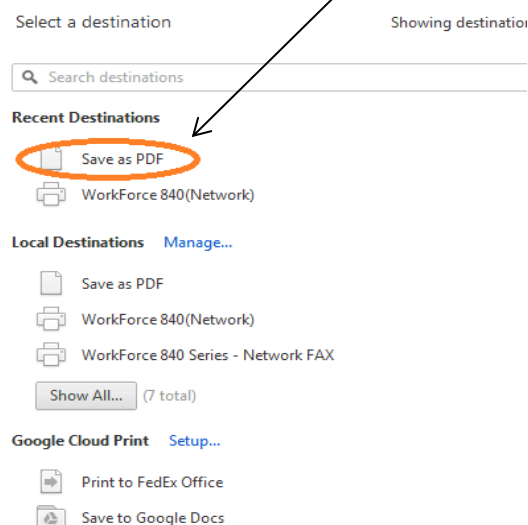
Select a destination

Showing destination

Search destinations

Recent Destinations

Save as PDF

WorkForce 840(Network)

Local Destinations Manage...

Save as PDF

WorkForce 840(Network)

WorkForce 840 Series - Network FAX

Show All... (7 total)

Google Cloud Print Setup...

Print to FedEx Office

Save to Google Docs